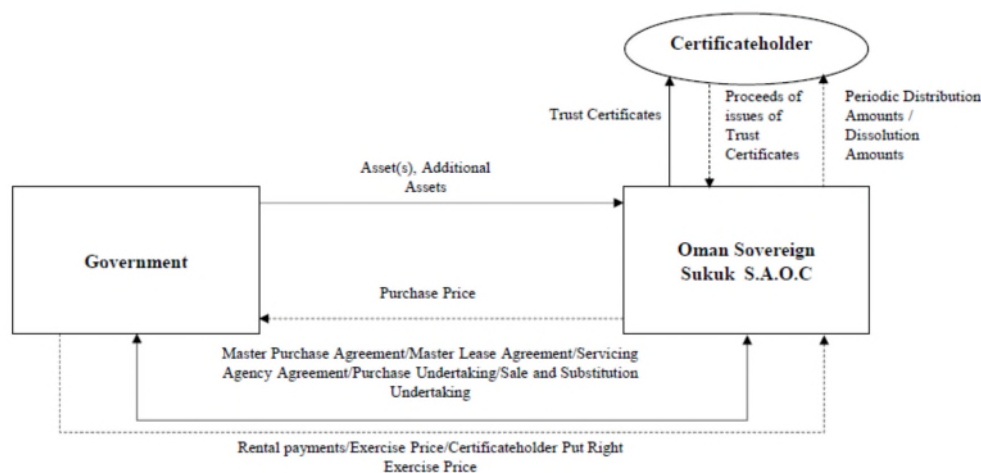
Certificateholder

Trust Certificates

Proceeds of issues of Trust Certificates

Periodic Distribution Amounts / Dissolution Amounts

Asset(s), Additional Assets

Government

Oman Sovereign Sukuk S.A.O.C

Purchase Price

Master Purchase Agreement/Master Lease Agreement/Servicing Agency Agreement/Purchase Undertaking/Sale and Substitution Undertaking

Rental payments/Exercise Price/Certificateholder Put Right Exercise Price